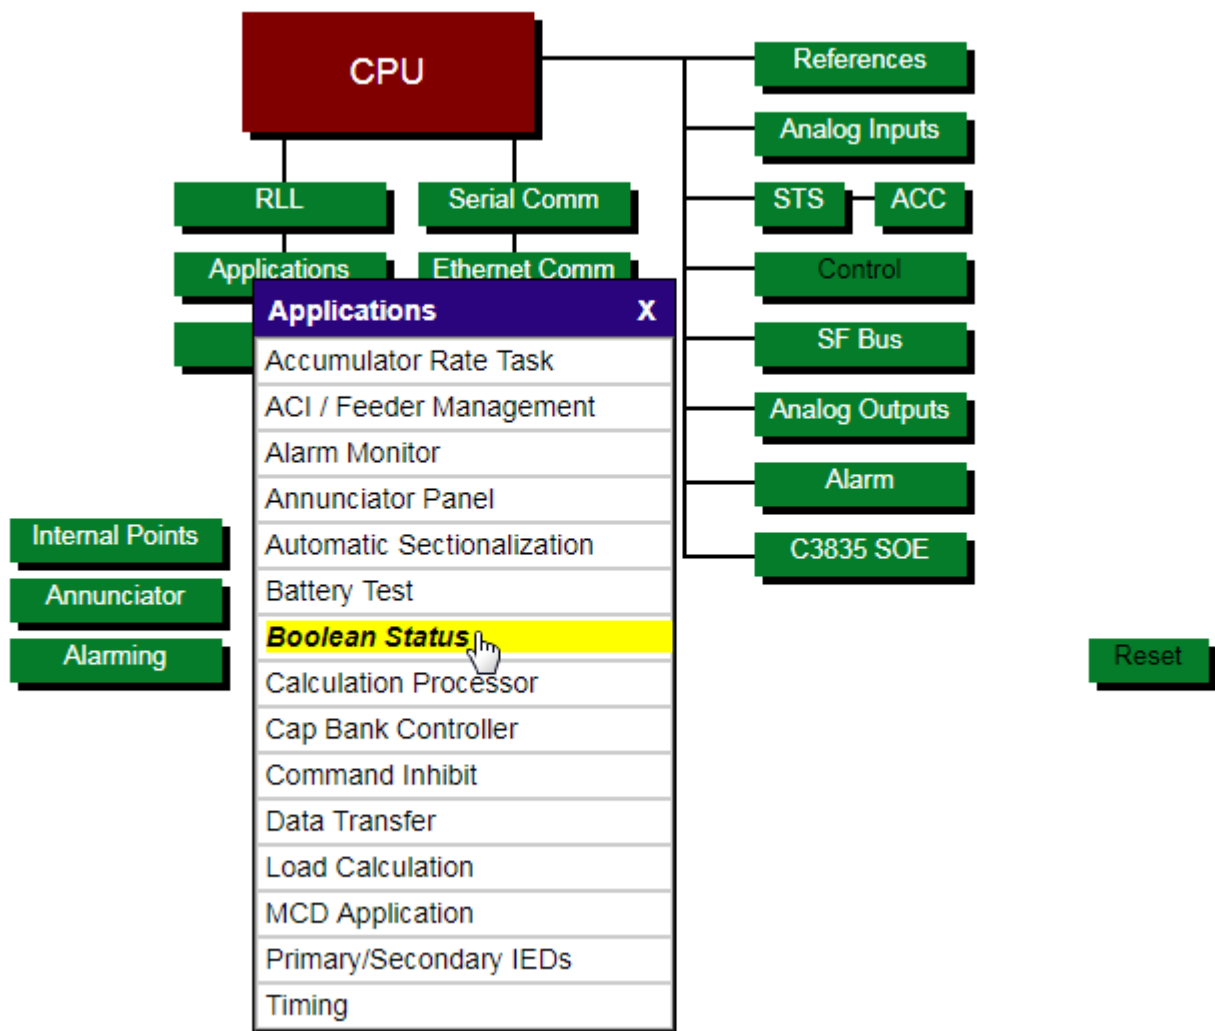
CPU

RLL

Serial Comm

Applications

Ethernet Comm

References

Analog Inputs

STS

ACC

Control

SF Bus

Analog Outputs

Alarm

C3835 SOE

Applications X

Accumulator Rate Task
ACI / Feeder Management
Alarm Monitor
Annunciator Panel
Automatic Sectionalization
Battery Test
**Boolean Status**
Calculation Processor
Cap Bank Controller
Command Inhibit
Data Transfer
Load Calculation
MCD Application
Primary/Secondary IEDs
Timing

Internal Points

Annunciator

Alarming

Reset